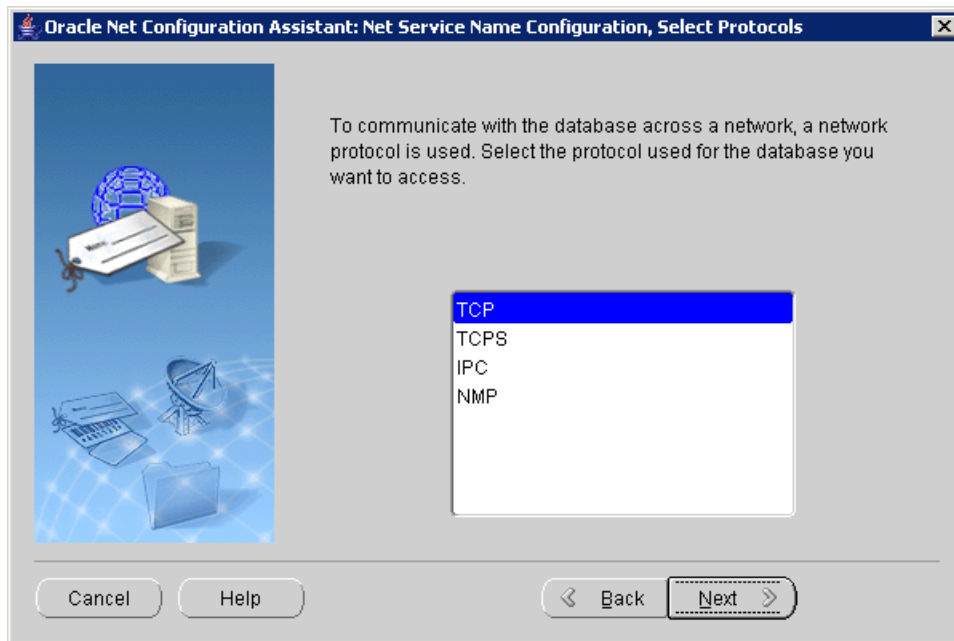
Oracle Net Configuration Assistant: Net Service Name Configuration, Select Protocols

To communicate with the database across a network, a network protocol is used. Select the protocol used for the database you want to access.

TCP
TCPS
IPC
NMP

Cancel
Help
Back
Next